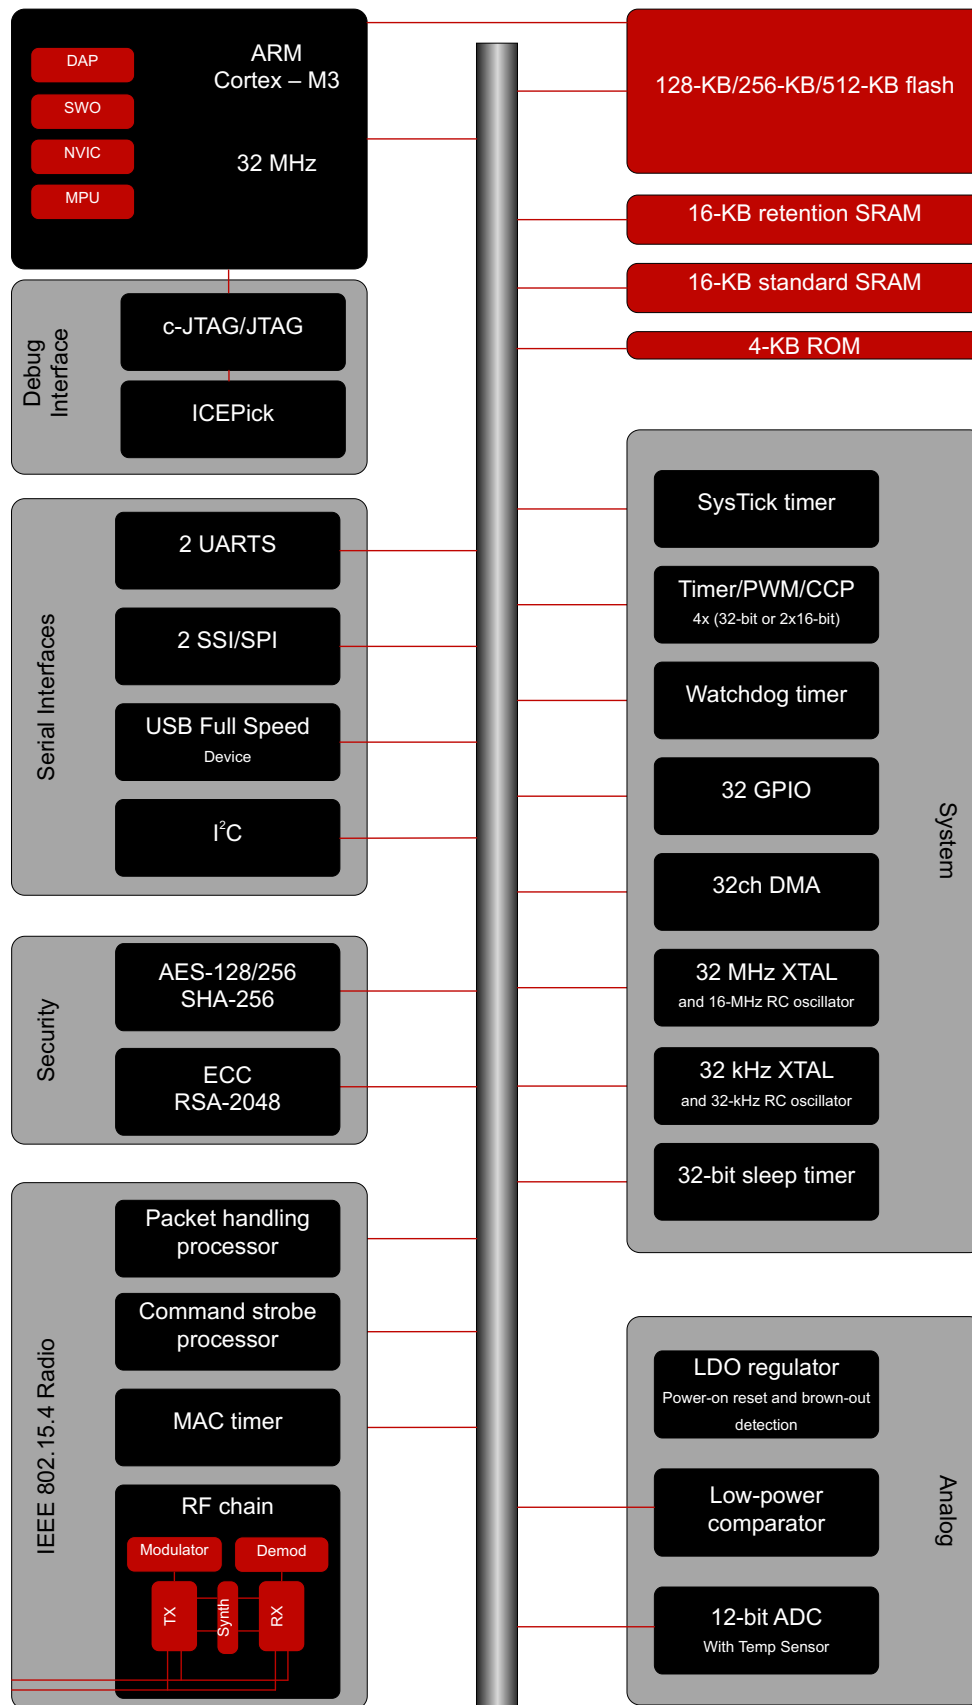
DAP
SWO
NVIC
MPU

ARM
Cortex – M3

32 MHz

128-KB/256-KB/512-KB flash

16-KB retention SRAM

16-KB standard SRAM

4-KB ROM

Debug Interface

c-JTAG/JTAG

ICEPick

Serial Interfaces

2 UARTS

2 SSI/SPI

USB Full Speed
Device

$I^2C$

Security

AES-128/256
SHA-256

ECC
RSA-2048

IEEE 802.15.4 Radio

Packet handling processor

Command strobe processor

MAC timer

RF chain

Modulator

Demod

TX

Synth

RX

System

SysTick timer

Timer/PWM/CCP
4x (32-bit or 2x16-bit)

Watchdog timer

32 GPIO

32ch DMA

32 MHz XTAL
and 16-MHz RC oscillator

32 kHz XTAL
and 32-kHz RC oscillator

32-bit sleep timer

Analog

LDO regulator
Power-on reset and brown-out detection

Low-power comparator

12-bit ADC
With Temp Sensor